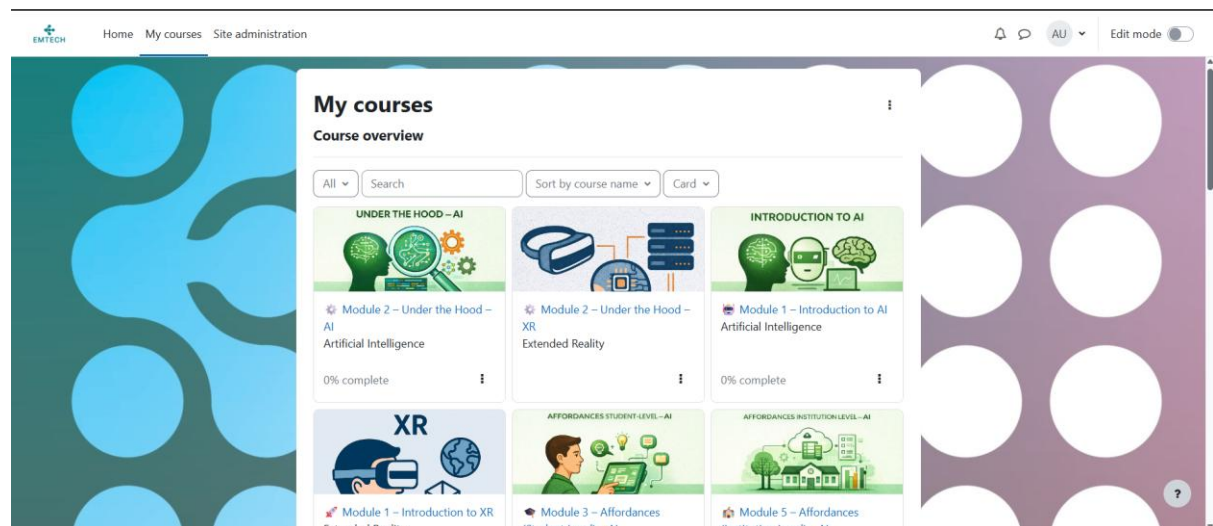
EMTECH

Home My courses Site administration

AU Edit mode

My courses

Course overview

All Search Sort by course name Card

UNDER THE HOOD – AI

Module 2 – Under the Hood – AI
Artificial Intelligence

0% complete

Module 2 – Under the Hood – XR
Extended Reality

INTRODUCTION TO AI

Module 1 – Introduction to AI
Artificial Intelligence

0% complete

XR

Module 1 – Introduction to XR
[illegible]

AFFORDANCES STUDENT-LEVEL – AI

Module 3 – Affordances
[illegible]

AFFORDANCES INSTITUTION LEVEL – AI

Module 5 – Affordances
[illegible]

?